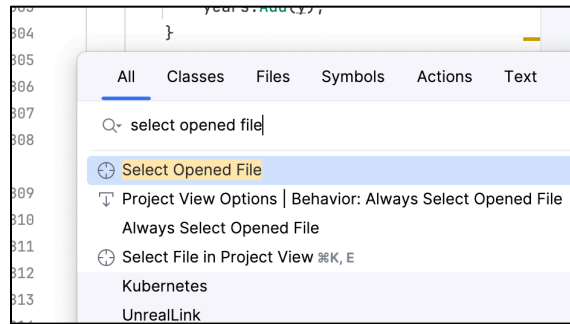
303 years.Add(y);
304 }
305
306
307
308
309
310
311
312
313

All Classes Files Symbols Actions Text

select opened file

Select Opened File
Project View Options | Behavior: Always Select Opened File
Always Select Opened File
Select File in Project View ⌘K, E
Kubernetes
UnrealLink